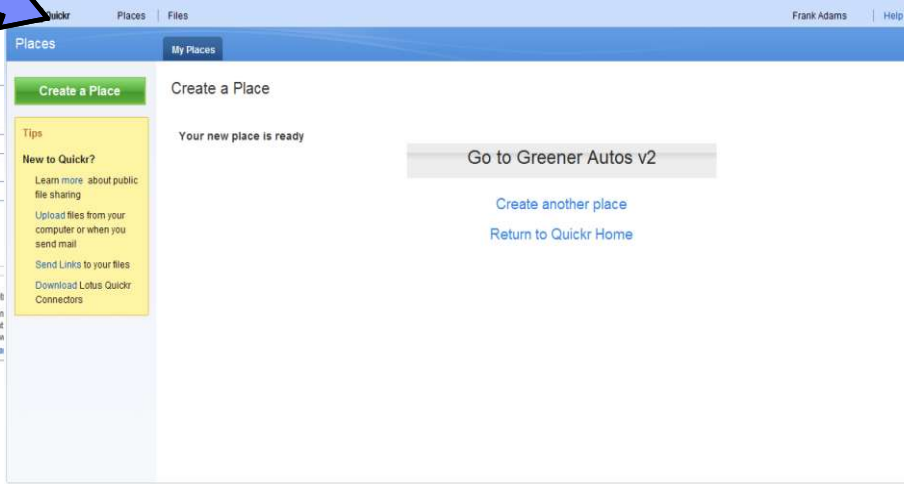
Quickr Places | Files Frank Adams | Help

Places

My Places

Create a Place

Tips

New to Quickr?

Learn more about public file sharing

Upload files from your computer or when you send mail

Send Links to your files

Download Lotus Quickr Connectors

Create a Place

Your new place is ready

Go to Greener Autos v2

Create another place

Return to Quickr Home